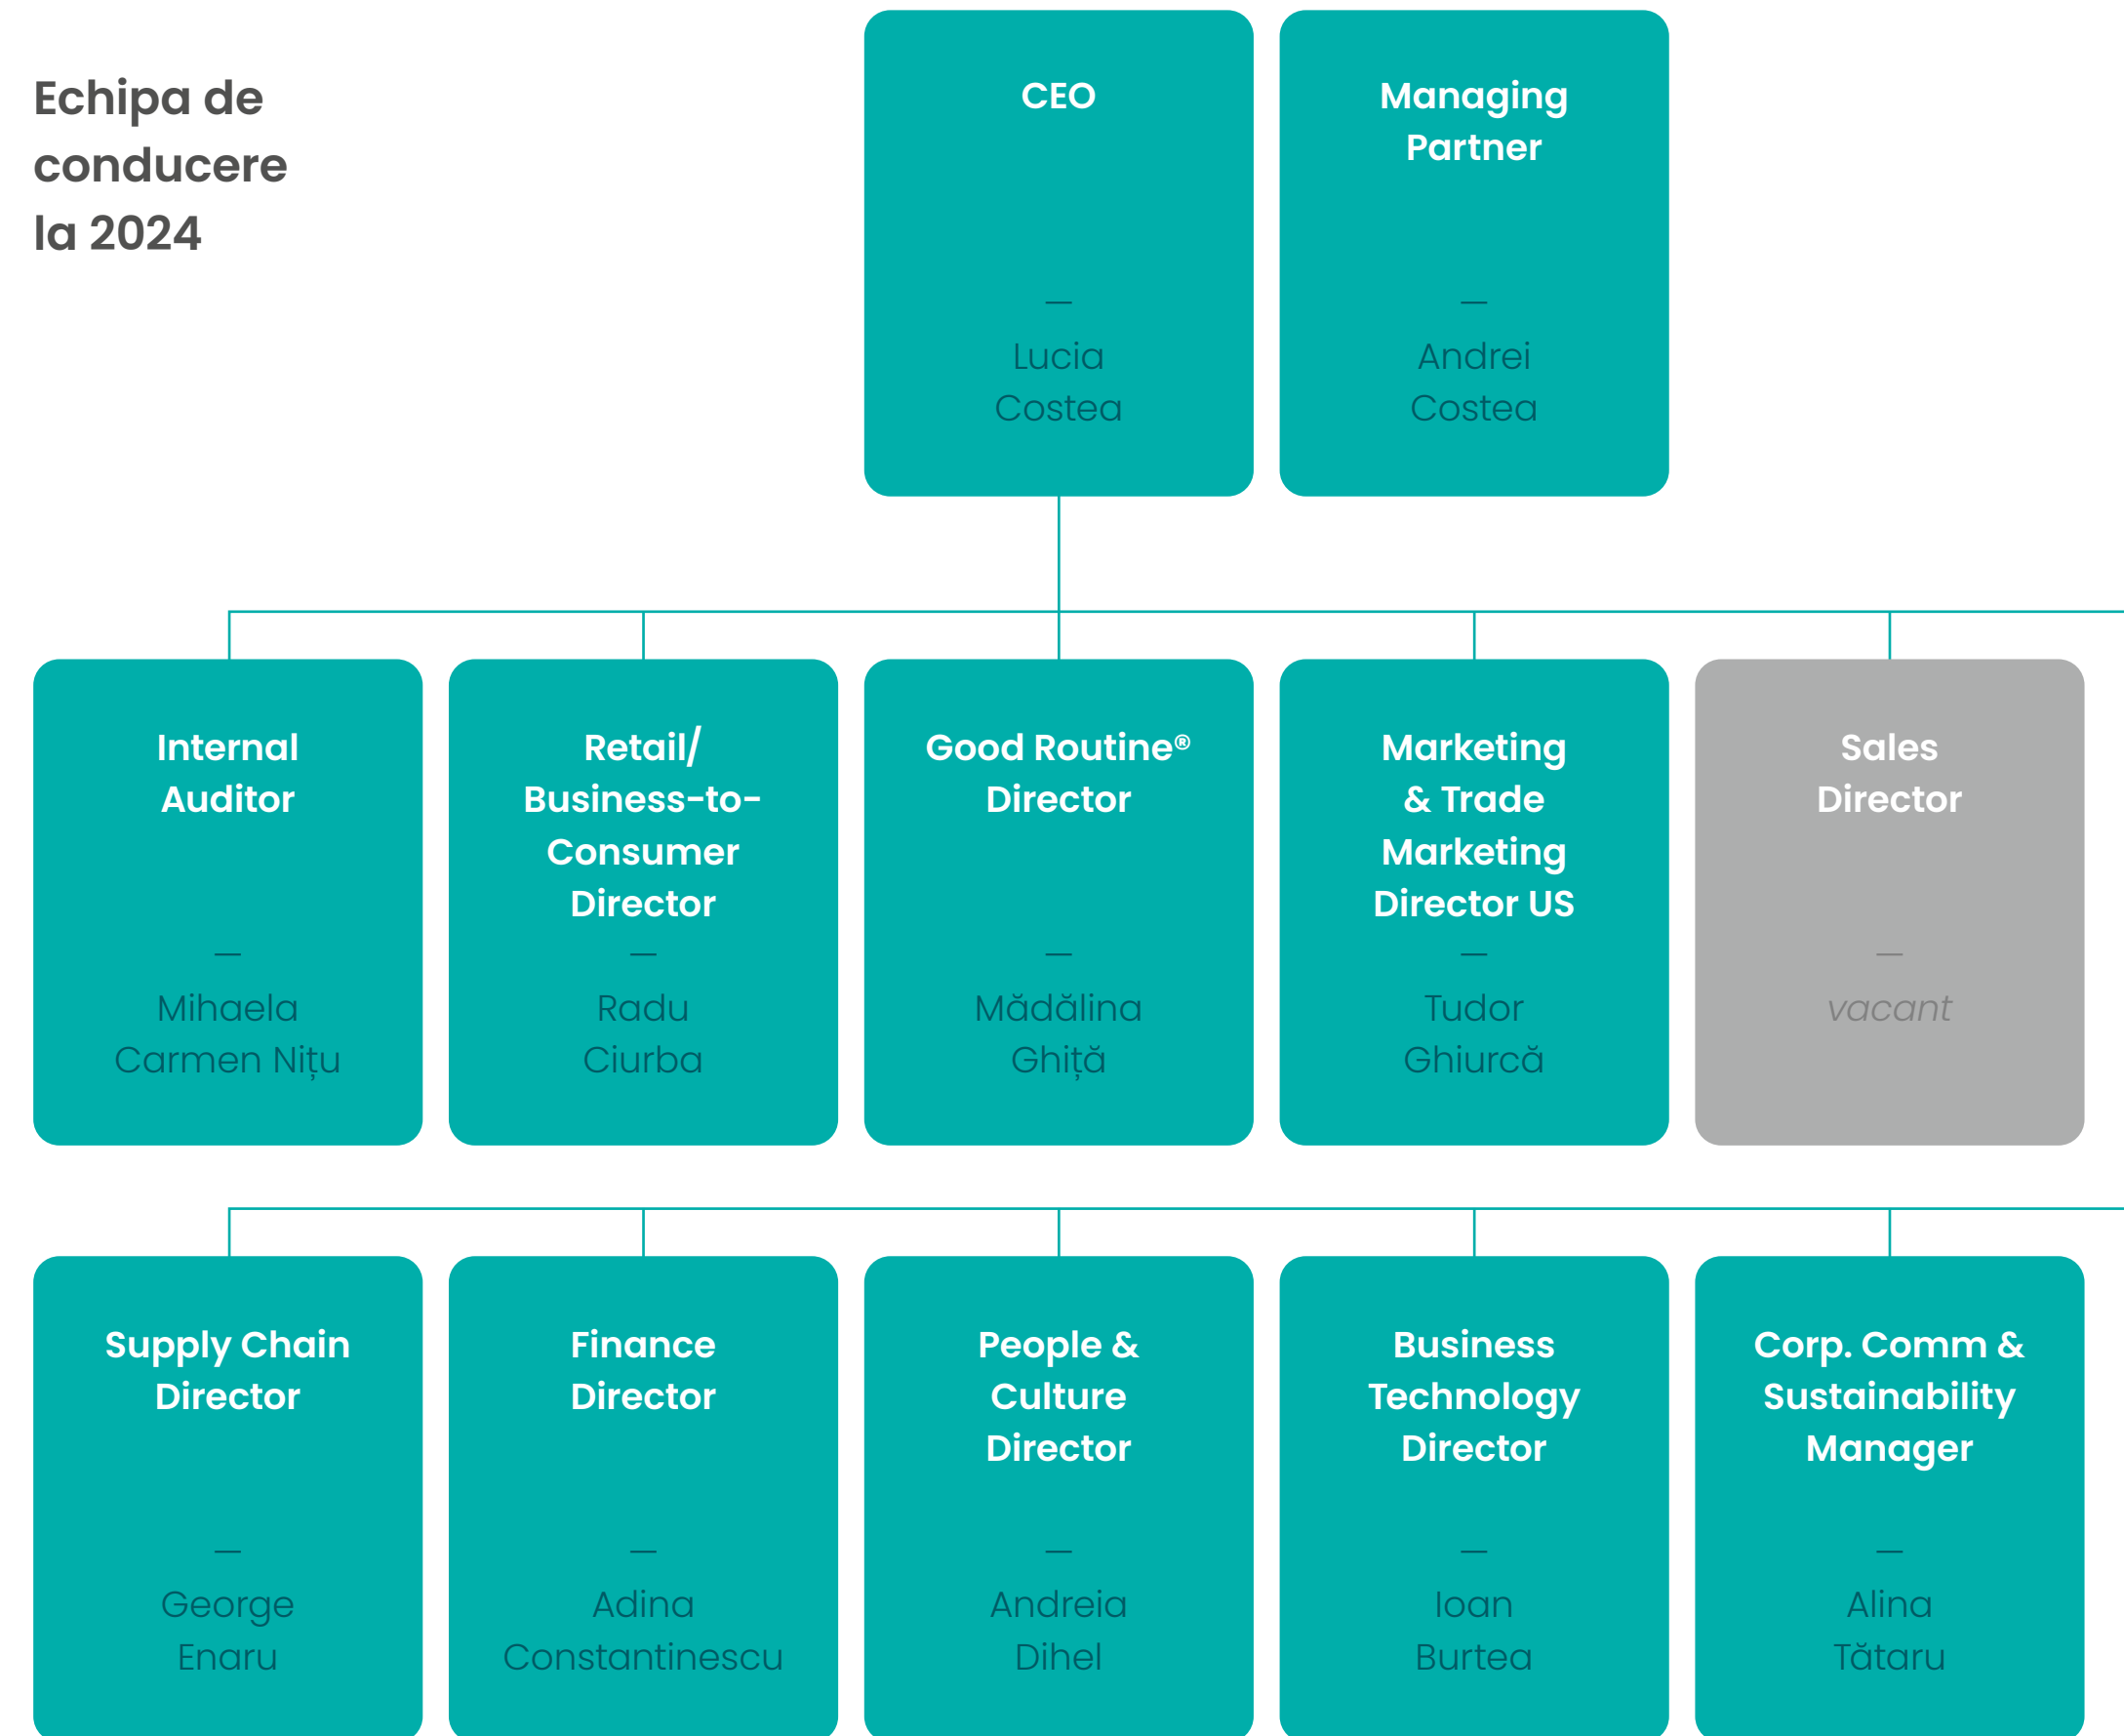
Echipa de conducere la 2024

CEO
—
Lucia Costea

Managing Partner
—
Andrei Costea

Internal Auditor
—
Mihaela Carmen Nițu

Retail/ Business-to-Consumer Director
—
Radu Ciurba

Good Routine® Director
—
Mădălina Ghiță

Marketing & Trade Marketing Director US
—
Tudor Ghiurcă

Sales Director
—
vacant

Supply Chain Director
—
George Enaru

Finance Director
—
Adina Constantinescu

People & Culture Director
—
Andreia Dihel

Business Technology Director
—
Ioan Burtea

Corp. Comm & Sustainability Manager
—
Alina Tătaru